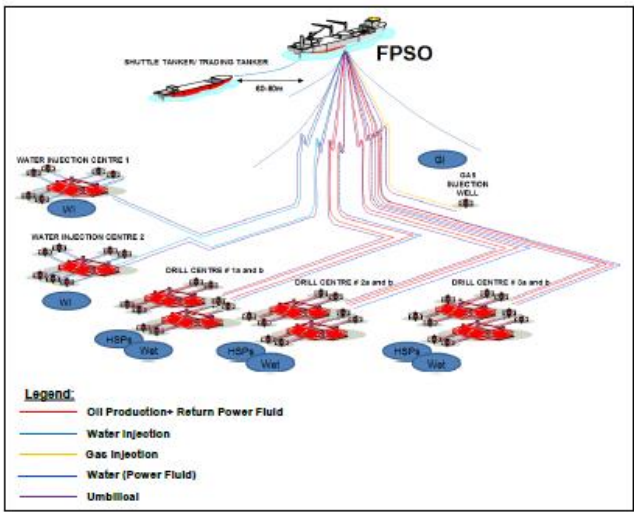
FPSO

SHUTTLE TANKER/ TRADING TANKER

60-80m

WATER INJECTION CENTRE 1

WI

GI

GAS INJECTION WELL

WATER INJECTION CENTRE 2

WI

DRILL CENTRE # 1a and b

DRILL CENTRE # 2a and b

DRILL CENTRE # 3a and b

HSPs

Wet

HSPs

Wet

HSPs

Wet

Legend:

Oil Production+ Return Power Fluid

Water Injection

Gas Injection

Water (Power Fluid)

Umbilical